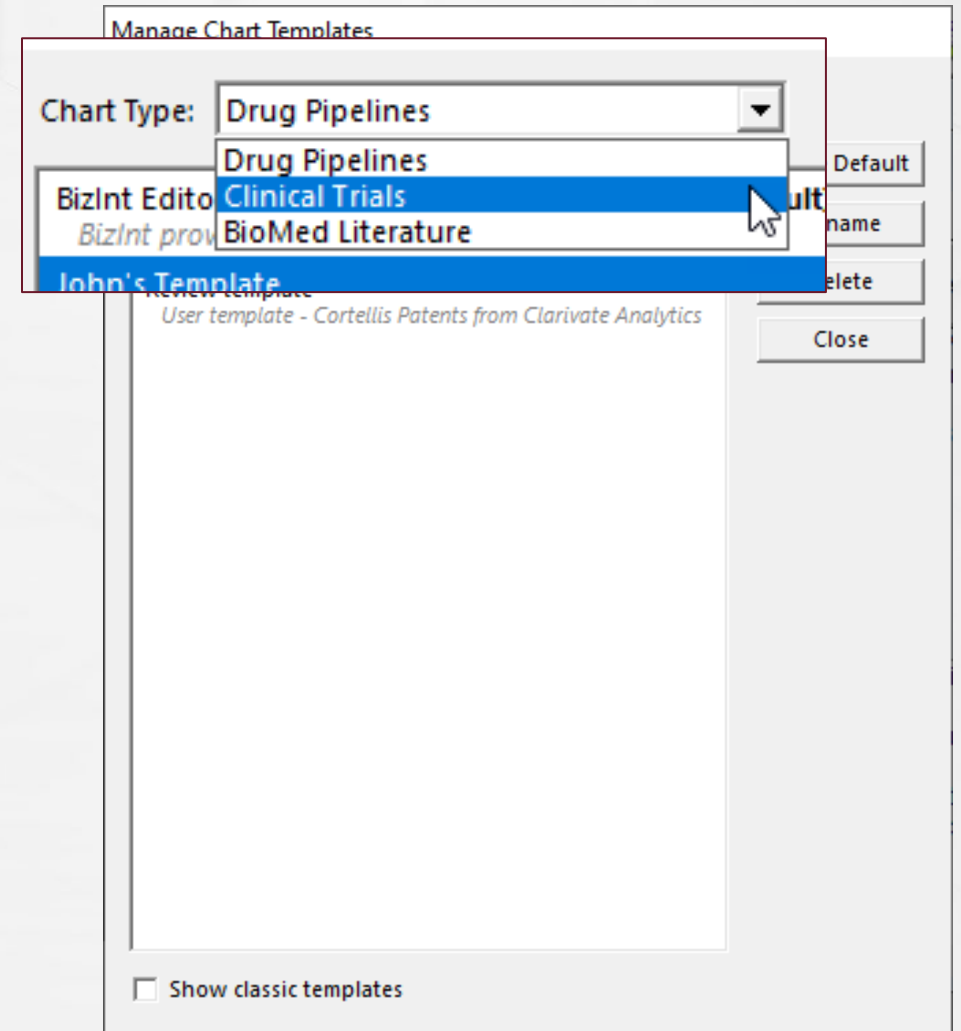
Manage Chart Templates

Chart Type: Drug Pipelines

Drug Pipelines
Clinical Trials
BioMed Literature

BizInt Edito
BizInt prov

John's Template

Review template
User template - Cortellis Patents from Clarivate Analytics

Default
name
elete
Close

Show classic templates